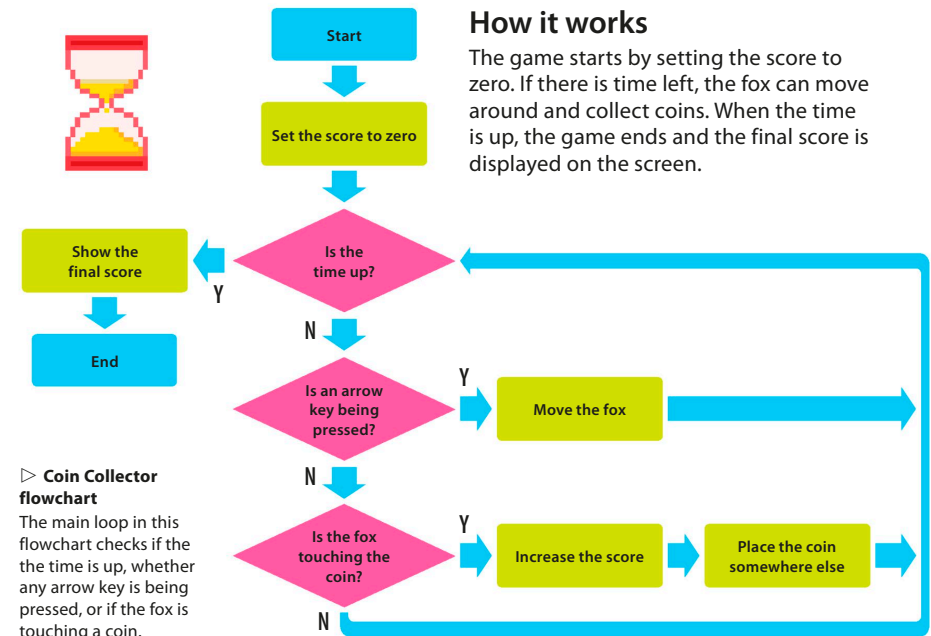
How it works

The game starts by setting the score to zero. If there is time left, the fox can move around and collect coins. When the time is up, the game ends and the final score is displayed on the screen.

Start

Set the score to zero

Is the time up?

Y

Show the final score

End

N

Is an arrow key being pressed?

Y

Move the fox

N

Is the fox touching the coin?

Y

Increase the score

Place the coin somewhere else

N

▷ Coin Collector flowchart

The main loop in this flowchart checks if the time is up, whether any arrow key is being pressed, or if the fox is touching a coin.